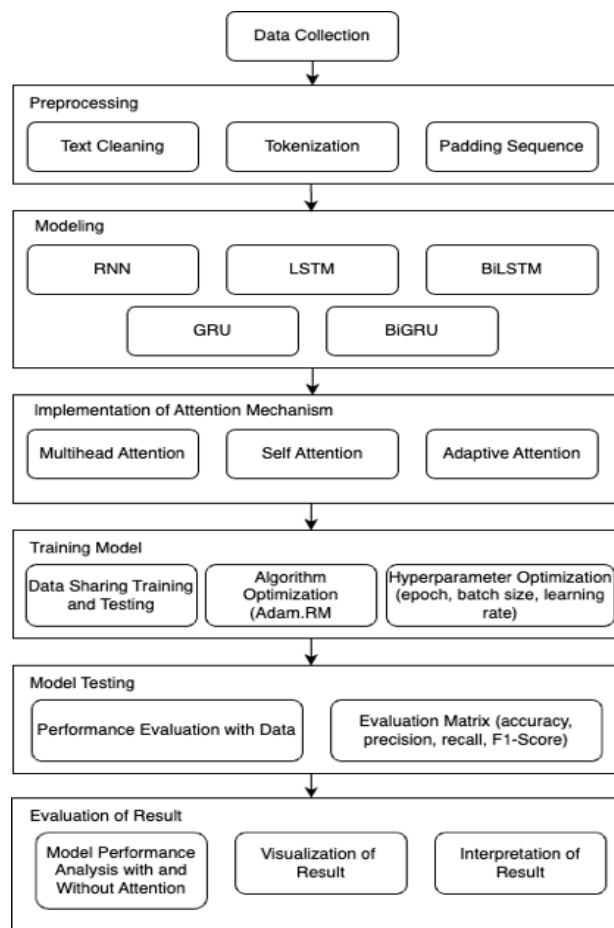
Data Collection

Preprocessing

Text Cleaning

Tokenization

Padding Sequence

Modeling

RNN

LSTM

BiLSTM

GRU

BiGRU

Implementation of Attention Mechanism

Multihead Attention

Self Attention

Adaptive Attention

Training Model

Data Sharing Training and Testing

Algorithm Optimization (Adam.RM

Hyperparameter Optimization (epoch, batch size, learning rate)

Model Testing

Performance Evaluation with Data

Evaluation Matrix (accuracy, precision, recall, F1-Score)

Evaluation of Result

Model Performance Analysis with and Without Attention

Visualization of Result

Interpretation of Result